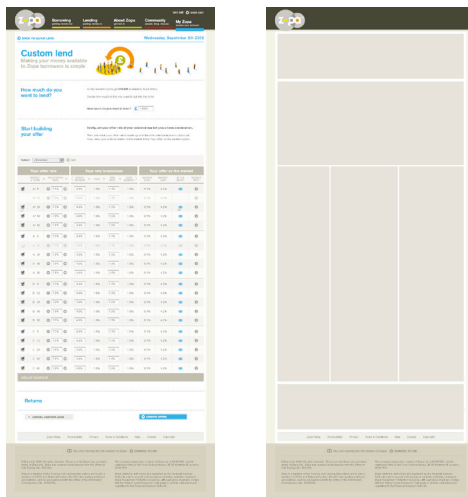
Borrowing
Lending
About Zopa
Community
My Zopa

Custom lend
Making your money available to Zopa borrowers is simple

Wednesday, September 3rd 2008

How much do you want to lend?

Start building your offer

Your offer now
Your new borrowers
Your offer vs the market

Returns

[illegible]